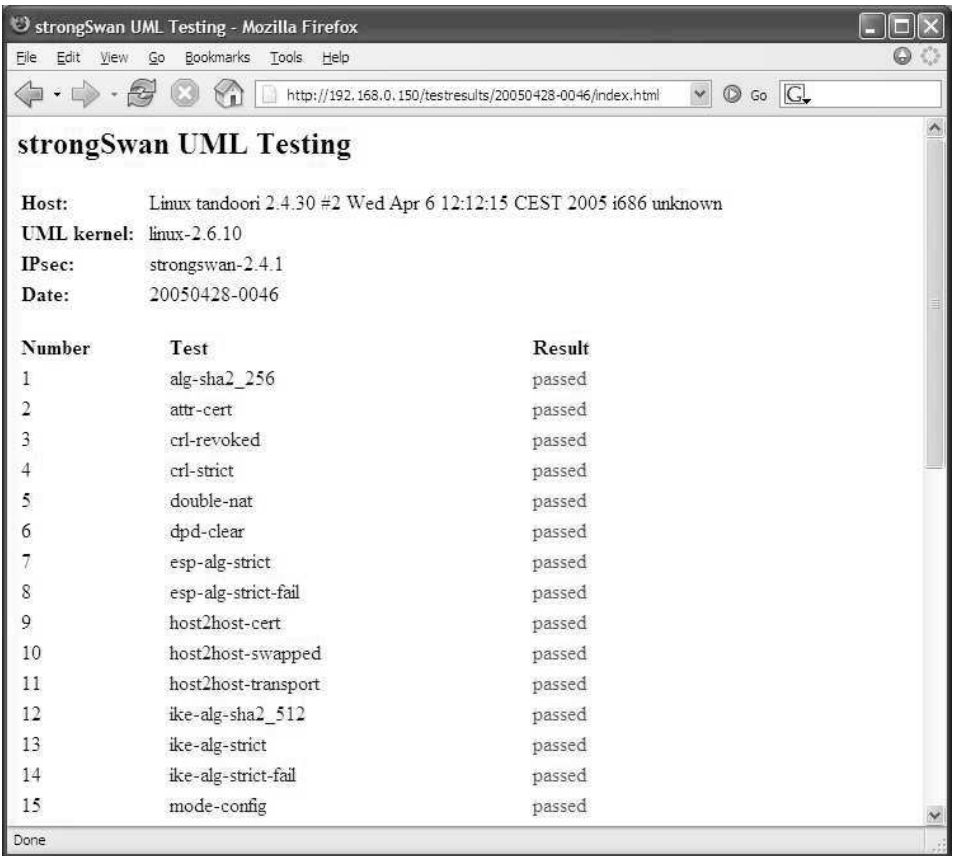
strongSwan UML Testing - Mozilla Firefox

File Edit View Go Bookmarks Tools Help

http://192.168.0.150/testresults/20050428-0046/index.html Go

strongSwan UML Testing

**Host:** Linux tandoori 2.4.30 #2 Wed Apr 6 12:12:15 CEST 2005 i686 unknown
**UML kernel:** linux-2.6.10
**IPsec:** strongswan-2.4.1
**Date:** 20050428-0046

| Number | Test | Result |
|---|---|---|
| 1 | alg-sha2_256 | passed |
| 2 | attr-cert | passed |
| 3 | crl-revoked | passed |
| 4 | crl-strict | passed |
| 5 | double-nat | passed |
| 6 | dpd-clear | passed |
| 7 | esp-alg-strict | passed |
| 8 | esp-alg-strict-fail | passed |
| 9 | host2host-cert | passed |
| 10 | host2host-swapped | passed |
| 11 | host2host-transport | passed |
| 12 | ike-alg-sha2_512 | passed |
| 13 | ike-alg-strict | passed |
| 14 | ike-alg-strict-fail | passed |
| 15 | mode-config | passed |

Done